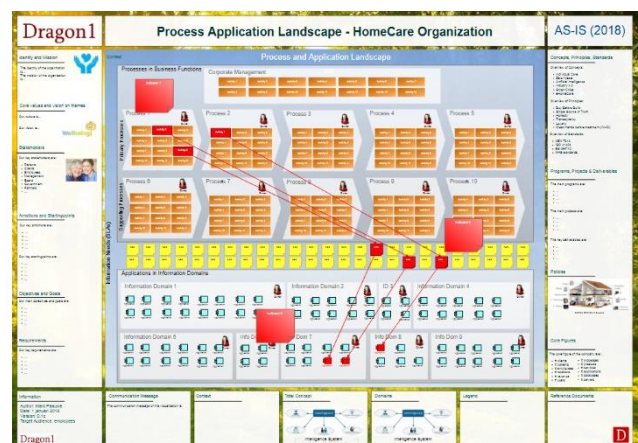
Dragon1

Process Application Landscape - HomeCare Organization

AS-IS (2018)

Process and Application Landscape

Processes in Business Functions

Corporate Management

Process 1

Process 2

Process 3

Process 4

Process 5

Process 6

Process 7

Process 8

Process 9

Process 10

Primary Processes

Supporting Processes

Information Needs (ILAs)

Applications in Information Domains

Information Domain 1

Information Domain 2

ID 3

Information Domain 4

Information Domain 5

Info D

Info Dom 7

Info Dom 8

Info Dom 9

Identity and Mission

Core values and Vision on themes

Stakeholders

Ambitions and Starting points

Objectives and Goals

Requirements

Concepts, Principles, Standards

Programs, Projects & Deliverables

Policies

Core Figures

Information

Communication Message

Context

Total Concept

Domains

Legend

Reference Documents

WeBelongs

Dragon1